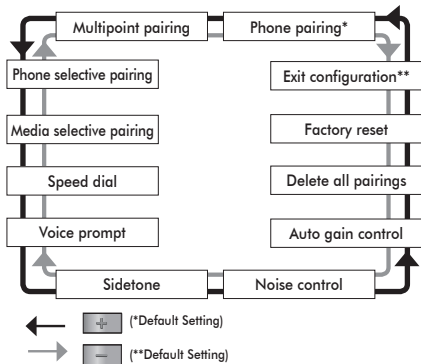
Multipoint pairing

Phone pairing*

Phone selective pairing

Exit configuration**

Media selective pairing

Factory reset

Speed dial

Delete all pairings

Voice prompt

Auto gain control

Sidetone

Noise control

+ (*Default Setting)

− (**Default Setting)